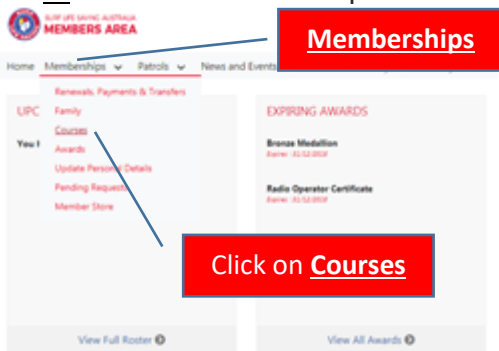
SURF LIFE SAVING AUSTRALIA
MEMBERS AREA

Memberships

Home Memberships Patrols News and Events

Renewals, Payments & Transfers
Family
Courses
Awards
Update Personal Details
Pending Requests
Member Store

UPC

You I

EXPIRING AWARDS

Bronze Medallion
Expires: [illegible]

Radio Operator Certificate
Expires: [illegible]

Click on Courses

View Full Roster

View All Awards